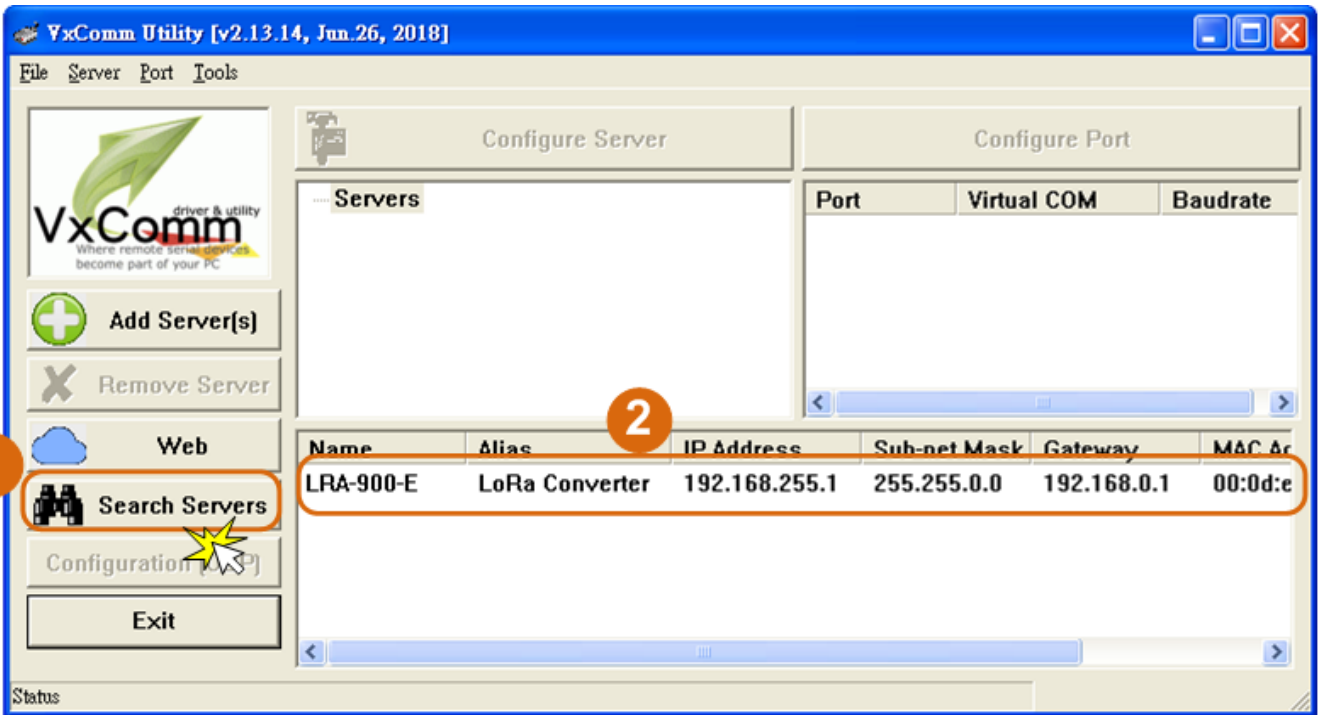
VxComm Utility [v2.13.14, Jun.26, 2018]

File Server Port Tools

VxComm driver & utility Where remote serial devices become part of your PC

Add Server[s]

Remove Server

Web

Search Servers

Configuration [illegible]

Exit

Configure Server

Configure Port

Servers

| Port | Virtual COM | Baudrate |
|---|---|---|

2

| Name | Alias | IP Address | Sub-net Mask | Gateway | MAC Ac |
|---|---|---|---|---|---|
| LRA-900-E | LoRa Converter | 192.168.255.1 | 255.255.0.0 | 192.168.0.1 | 00:0d:e |

Status